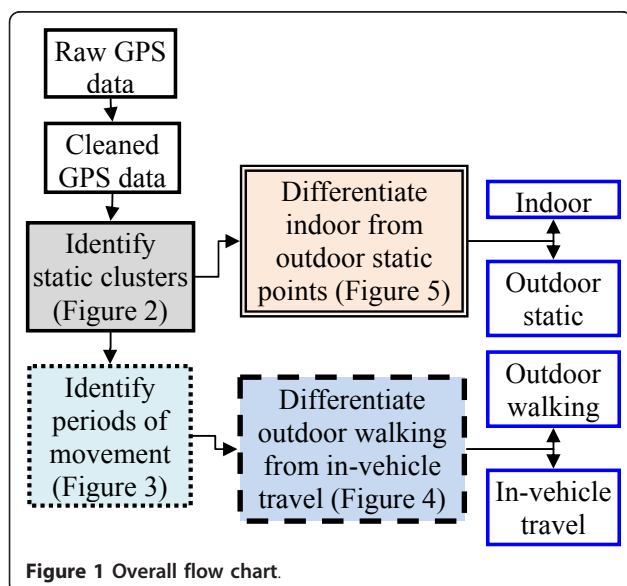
Raw GPS data

Cleaned GPS data

Identify static clusters (Figure 2)

Differentiate indoor from outdoor static points (Figure 5)

Indoor

Outdoor static

Identify periods of movement (Figure 3)

Differentiate outdoor walking from in-vehicle travel (Figure 4)

Outdoor walking

In-vehicle travel

**Figure 1 Overall flow chart**.